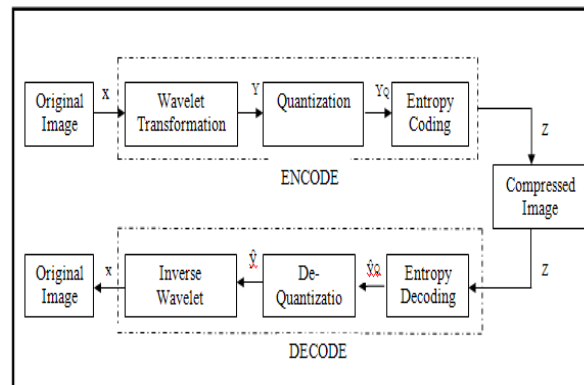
Original Image

X

Wavelet Transformation

Y

Quantization

$Y_Q$

Entropy Coding

Z

ENCODE

Compressed Image

Z

Original Image

X

Inverse Wavelet

$\hat{Y}$

De-Quantizatio

$\hat{Y}_Q$

Entropy Decoding

DECODE